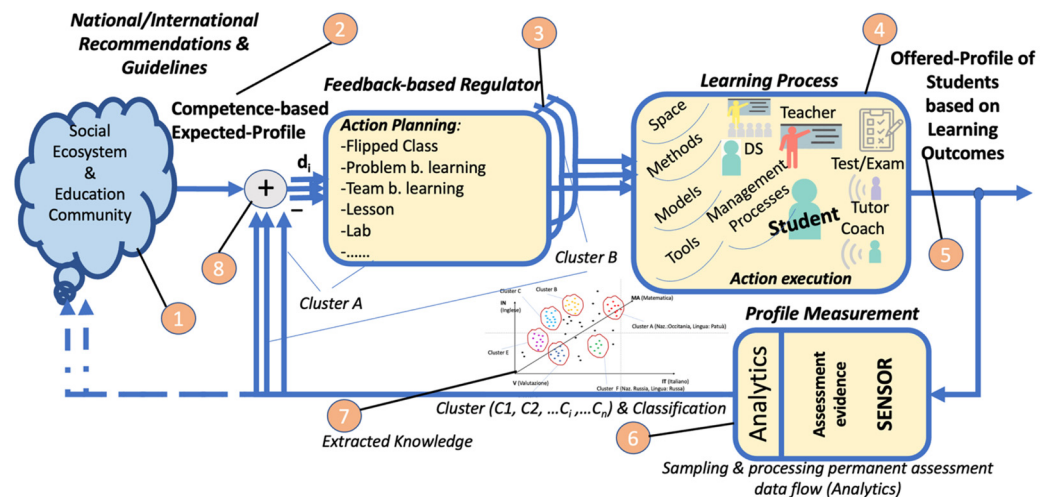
National/International Recommendations & Guidelines

2

3

4

Feedback-based Regulator

Learning Process

Offered-Profile of Students based on Learning Outcomes

Competence-based Expected-Profile

Social Ecosystem & Education Community

$d_i$

+

−

Action Planning:
-Flipped Class
-Problem b. learning
-Team b. learning
-Lesson
-Lab
-......

Space
Methods
Models
Tools
DS
Teacher
Test/Exam
Management Processes
Student
Tutor
Coach
Action execution

8

Cluster A

Cluster B

5

1

Profile Measurement

IN (Inglese)
Cluster C
Cluster B
MA (Matematica)
Cluster A (Naz. Occitania, Lingua: Patuà)
Cluster E
V (Valutazione)
IT (Italiano)
Cluster F (Naz. Russia, Lingua: Russa)

Analytics

Assessment evidence

SENSOR

7

Cluster (C1, C2, ...$C_i$ ,...$C_n$) & Classification

Extracted Knowledge

6

Sampling & processing permanent assessment data flow (Analytics)